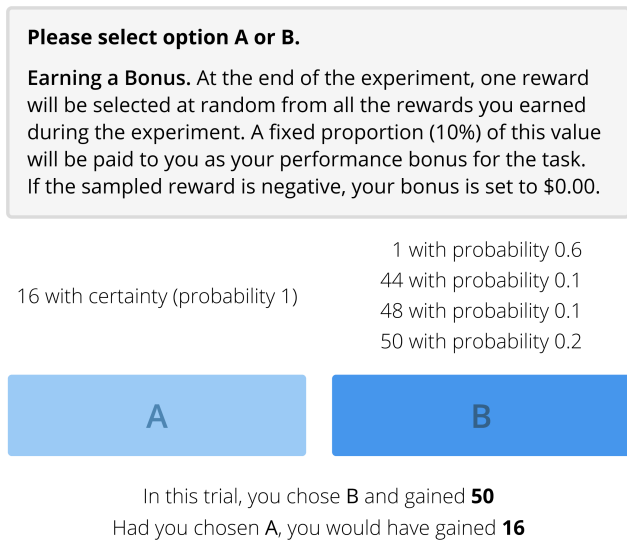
**Please select option A or B.**

**Earning a Bonus.** At the end of the experiment, one reward will be selected at random from all the rewards you earned during the experiment. A fixed proportion (10%) of this value will be paid to you as your performance bonus for the task. If the sampled reward is negative, your bonus is set to \$0.00.

16 with certainty (probability 1)

1 with probability 0.6
44 with probability 0.1
48 with probability 0.1
50 with probability 0.2

A

B

In this trial, you chose B and gained **50**
Had you chosen A, you would have gained **16**